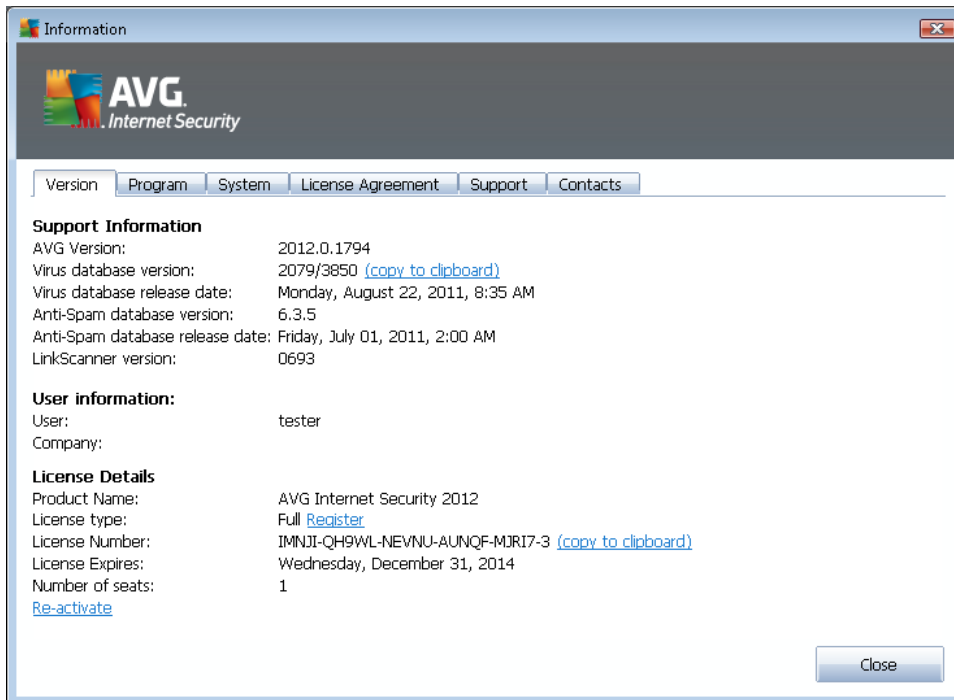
Information

AVG. Internet Security

Version | Program | System | License Agreement | Support | Contacts

**Support Information**
AVG Version: 2012.0.1794
Virus database version: 2079/3850 (copy to clipboard)
Virus database release date: Monday, August 22, 2011, 8:35 AM
Anti-Spam database version: 6.3.5
Anti-Spam database release date: Friday, July 01, 2011, 2:00 AM
LinkScanner version: 0693

**User information:**
User: tester
Company:

**License Details**
Product Name: AVG Internet Security 2012
License type: Full Register
License Number: IMNJI-QH9WL-NEVNU-AUNQF-MJRI7-3 (copy to clipboard)
License Expires: Wednesday, December 31, 2014
Number of seats: 1
Re-activate

Close